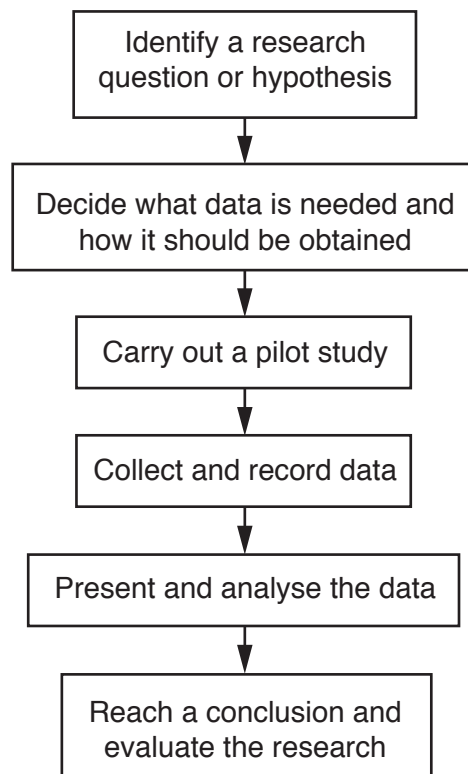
Identify a research question or hypothesis

Decide what data is needed and how it should be obtained

Carry out a pilot study

Collect and record data

Present and analyse the data

Reach a conclusion and evaluate the research